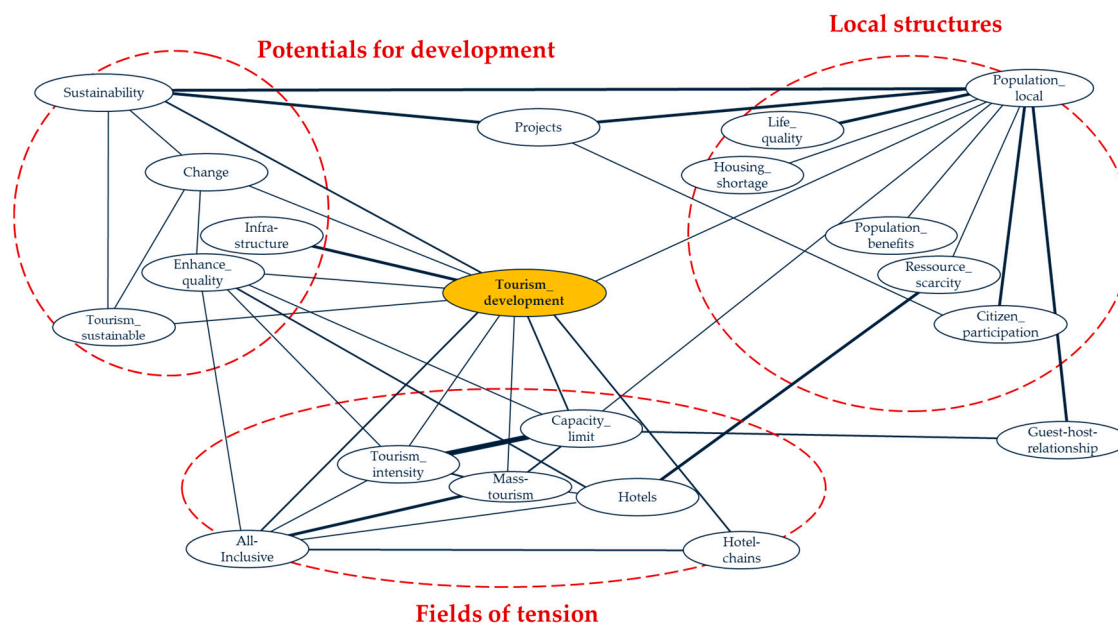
Potentials for development

Local structures

Sustainability

Projects

Population_ local

Life_ quality

Housing_ shortage

Change

Infra- structure

Enhance_ quality

Tourism_ development

Population_ benefits

Ressource_ scarcity

Tourism_ sustainable

Citizen_ participation

Capacity_ limit

Guest-host- relationship

Tourism_ intensity

Mass- tourism

Hotels

All- Inclusive

Hotel- chains

Fields of tension